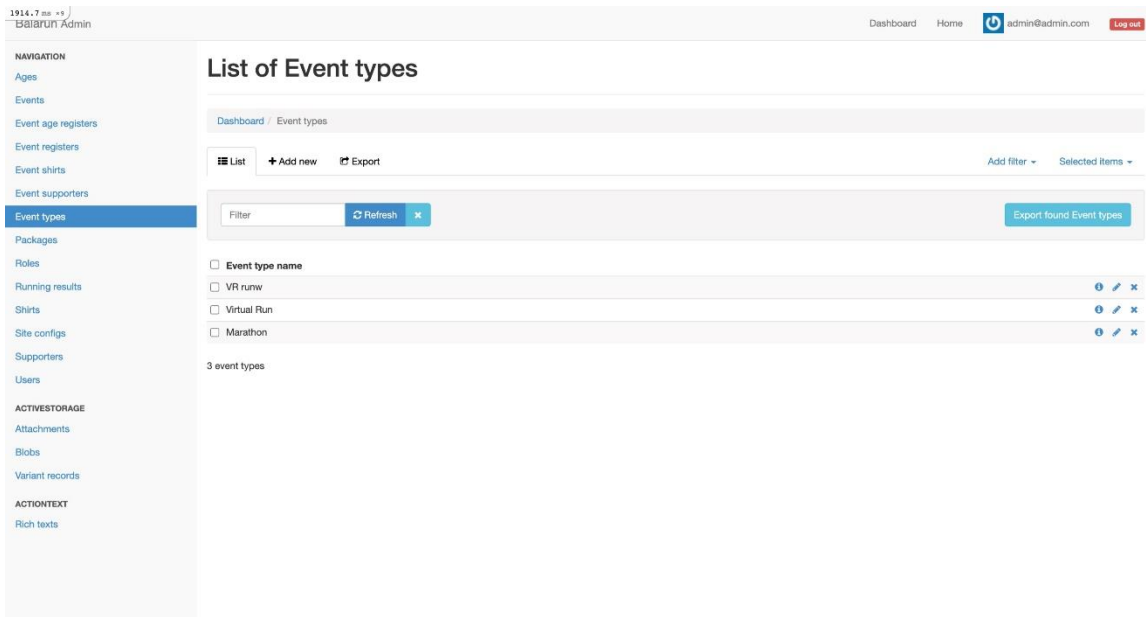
1914.7 ms ×9
Balarun Admin

Dashboard Home admin@admin.com Log out

NAVIGATION
Ages
Events
Event age registers
Event registers
Event shirts
Event supporters
Event types
Packages
Roles
Running results
Shirts
Site configs
Supporters
Users
ACTIVESTORAGE
Attachments
Blobs
Variant records
ACTIONTEXT
Rich texts

List of Event types

Dashboard / Event types

List + Add new Export

Add filter ▾ Selected items ▾

Filter Refresh ×

Export found Event types

| Event type name |
|---|
| VR runw |
| Virtual Run |
| Marathon |

3 event types